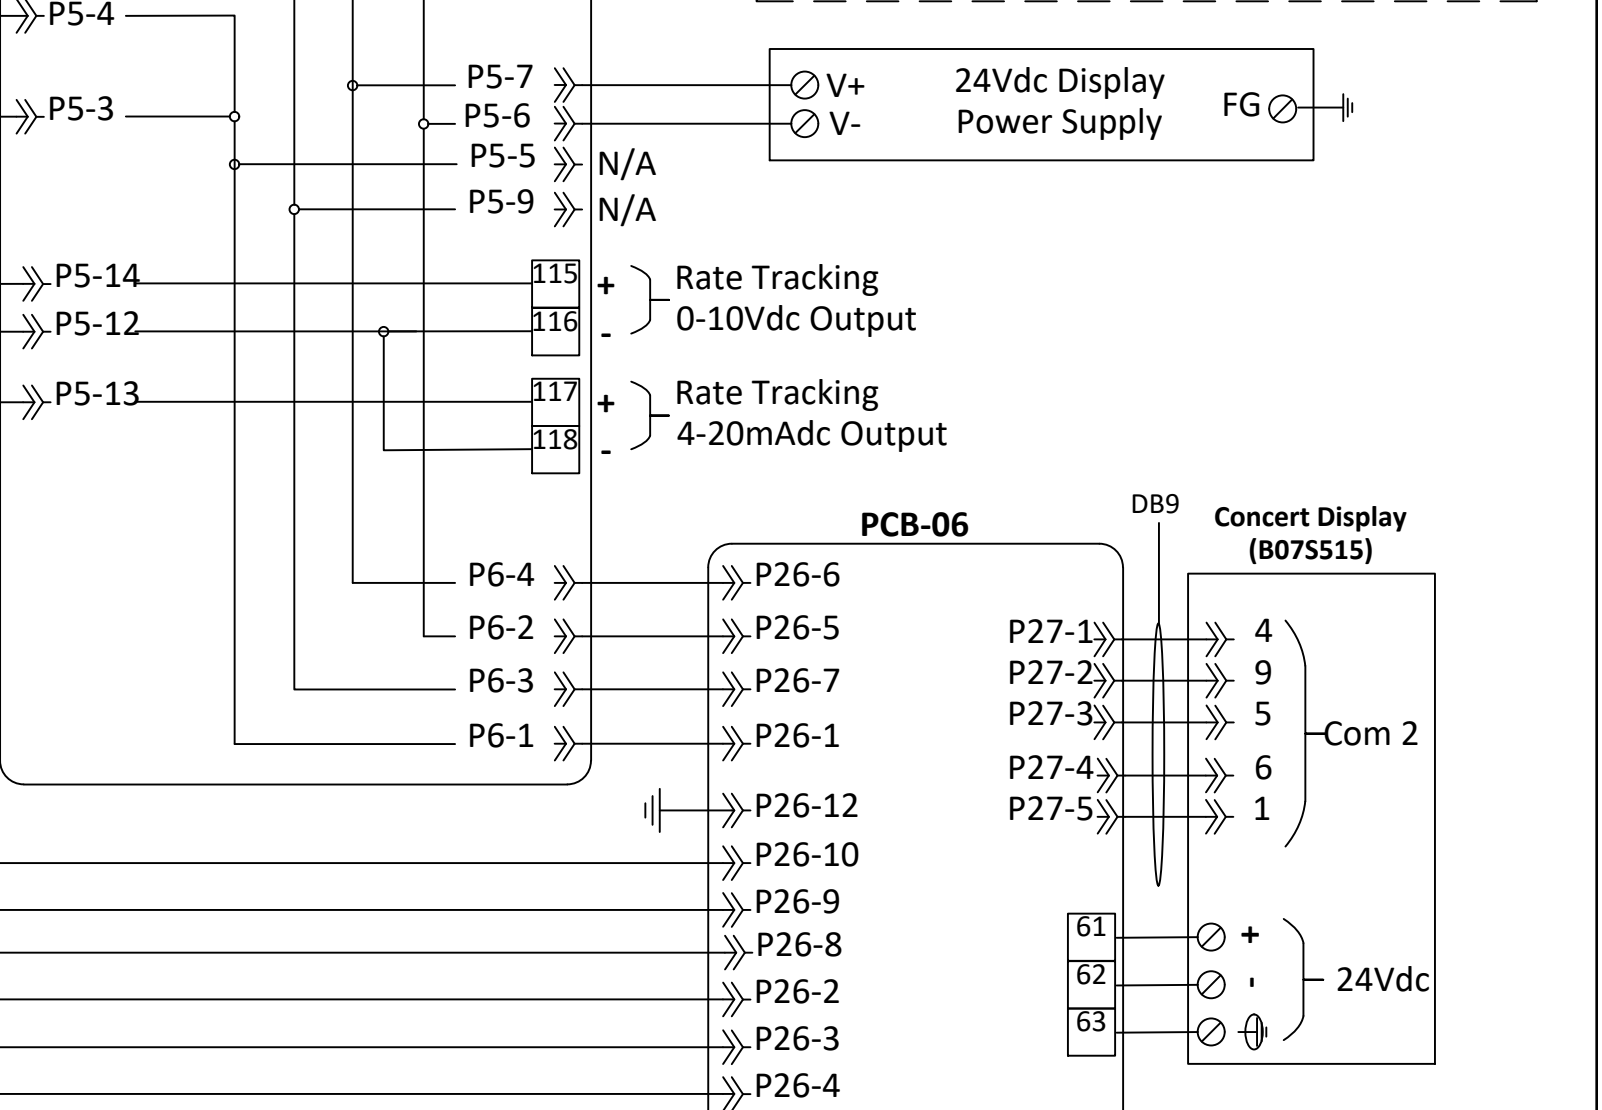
P5-4
P5-3
P5-7
P5-6
P5-5
N/A
P5-9
N/A
V+
V-
24Vdc Display
Power Supply
FG
P5-14
P5-12
P5-13
115
116
117
118
+
-
+
-
Rate Tracking
0-10Vdc Output
Rate Tracking
4-20mAdc Output
PCB-06
DB9
Concert Display
(B07S515)
P6-4
P6-2
P6-3
P6-1
P26-6
P26-5
P26-7
P26-1
P26-12
P26-10
P26-9
P26-8
P26-2
P26-3
P26-4
P27-1
P27-2
P27-3
P27-4
P27-5
4
9
5
6
1
Com 2
61
62
63
+
-
24Vdc